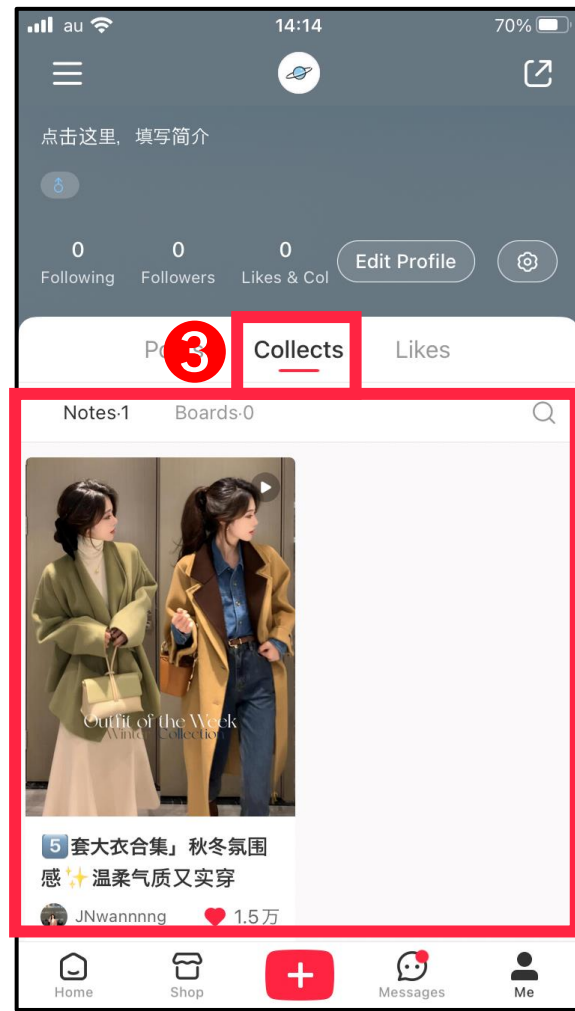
au 14:14 70%

点击这里，填写简介

0 Following
0 Followers
0 Likes & Col
Edit Profile

Po 3 Collects Likes

Notes·1 Boards·0

Outfit of the Week
Winter Collection

5️⃣套大衣合集」秋冬氛围感✨温柔气质又实穿

JNwannnng 1.5万

Home Shop + Messages Me